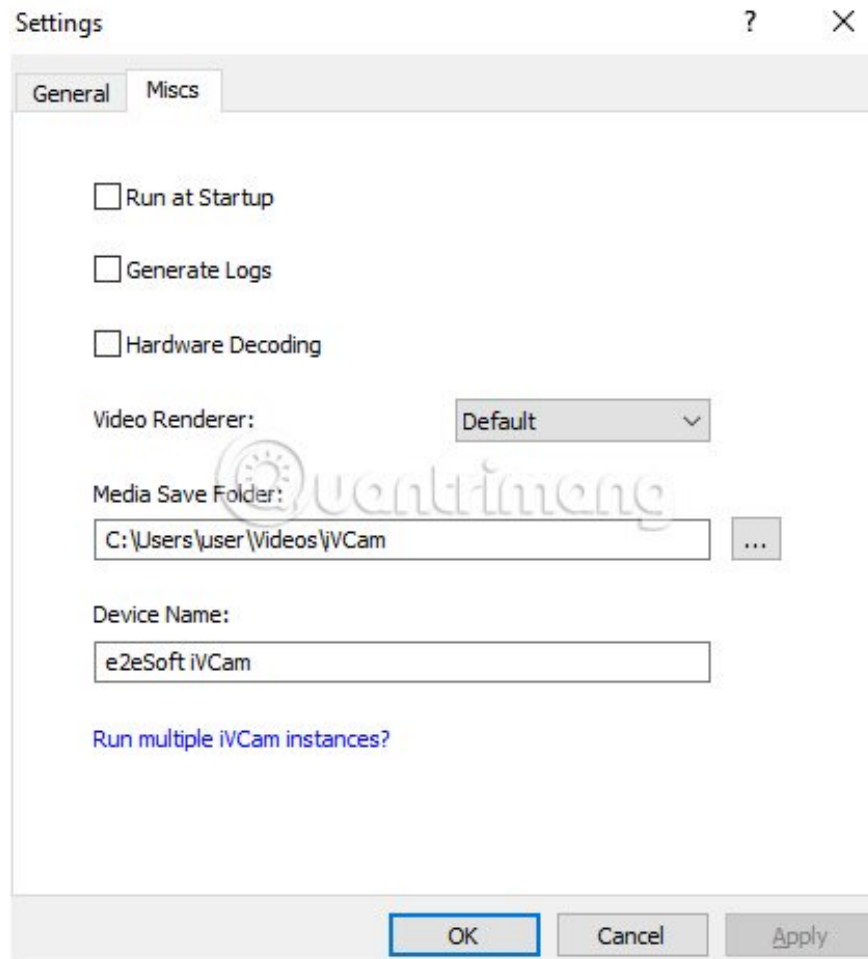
Settings ? ×

General Miscs

Run at Startup

Generate Logs

Hardware Decoding

Video Renderer: Default

Media Save Folder:

C:\Users\user\Videos\iVCam ...

Device Name:

e2eSoft iVCam

Run multiple iVCam instances?

Quantrimang

OK Cancel Apply